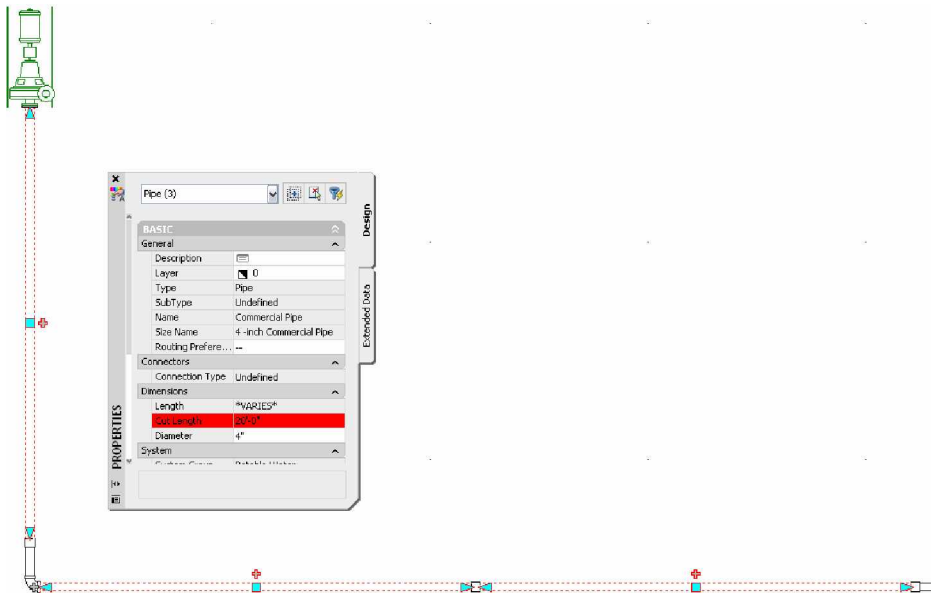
Pipe (3)

BASIC
General
| | |
|---|---|
| Description | |
| Layer | 0 |
| Type | Pipe |
| SubType | Undefined |
| Name | Commercial Pipe |
| Size Name | 4-inch Commercial Pipe |
| Routing Prefere... | -- |

Connectors
| | |
|---|---|
| Connection Type | Undefined |

Dimensions
| | |
|---|---|
| Length | *VARIES* |
| Cut Length | 20'-0" |
| Diameter | 4" |

System
| | |
|---|---|
| System Group | Potable Water |

PROPERTIES

Design

Extended Data